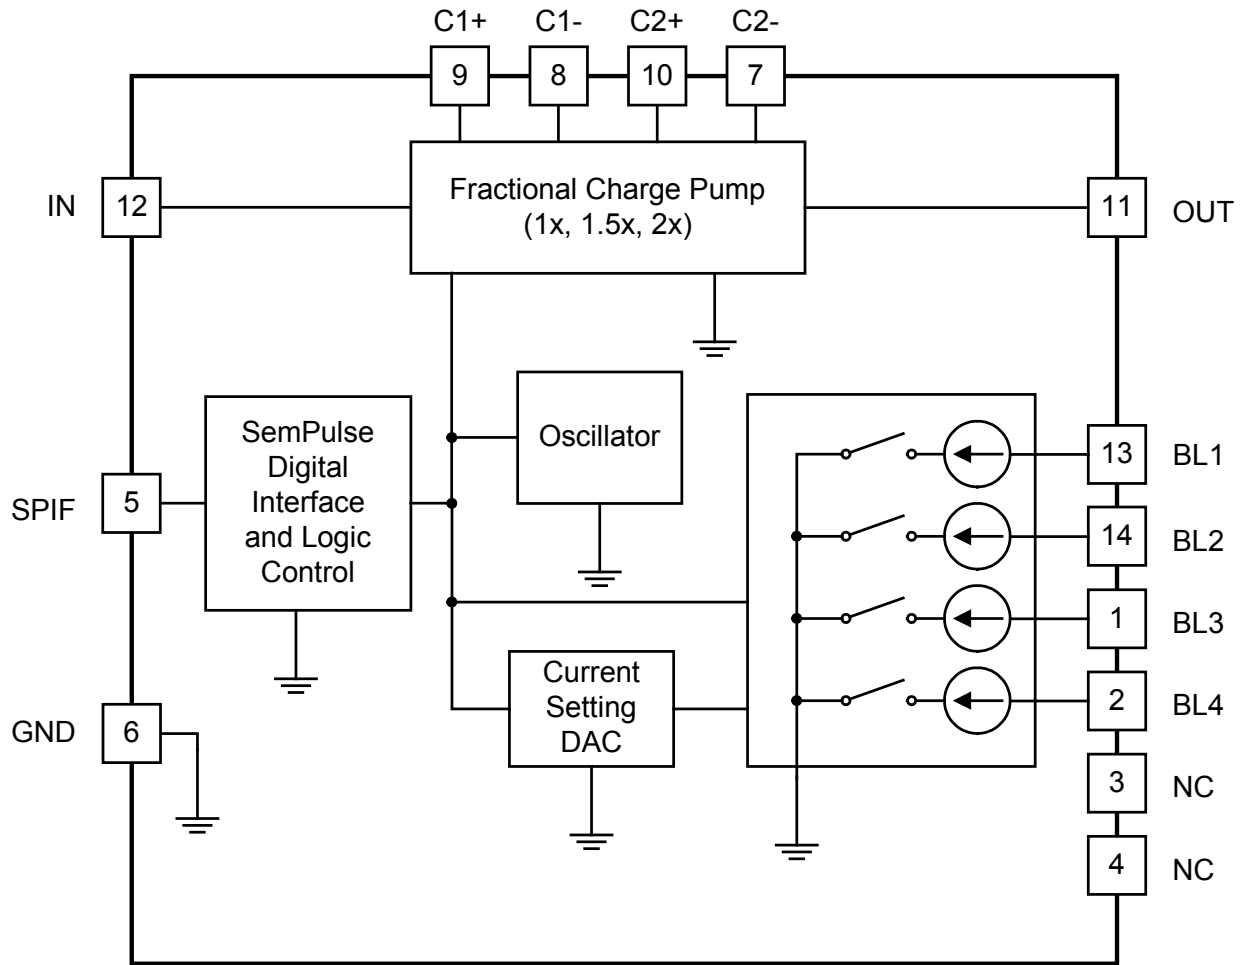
C1+ C1- C2+ C2-
9 8 10 7

IN 12

Fractional Charge Pump
(1x, 1.5x, 2x)

11 OUT

SemPulse Digital Interface and Logic Control

Oscillator

SPIF 5

13 BL1
14 BL2
1 BL3
2 BL4

Current Setting DAC

GND 6

3 NC
4 NC